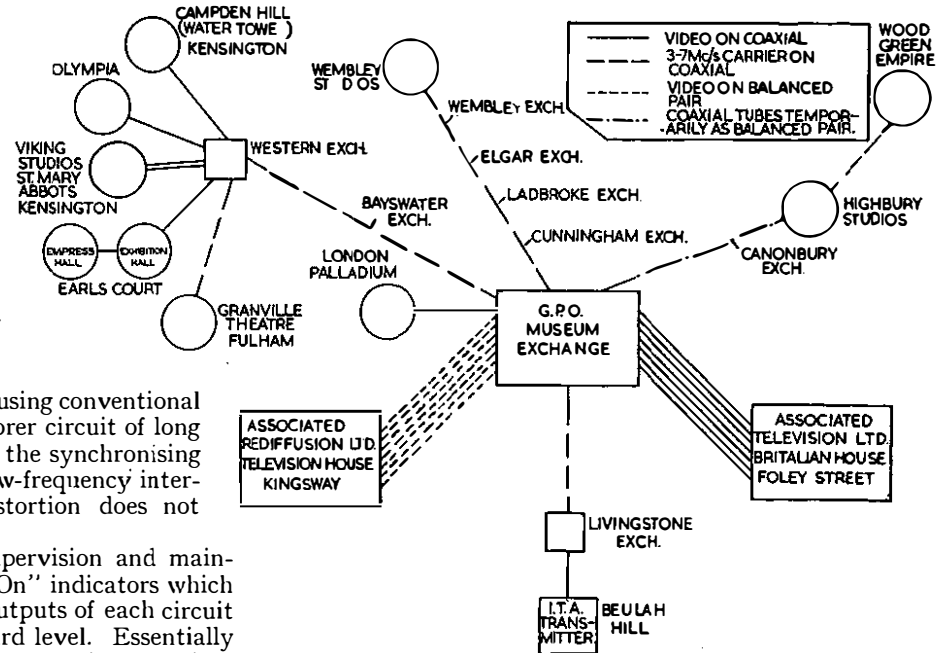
CAMPDEN HILL (WATER TOWE ) KENSINGTON

OLYMPIA

VIKING STUDIOS ST. MARY ABBOTS KENSINGTON

EMPRESS HALL

EXHIBITION HALL

EARLS COURT

WESTERN EXCH.

GRANVILLE THEATRE FULHAM

WEMBLEY ST D OS

WEMBLEY EXCH.

ELGAR EXCH.

LADBROKE EXCH.

BAYSWATER EXCH.

CUNNINGHAM EXCH.

LONDON PALLADIUM

VIDEO ON COAXIAL
3-7Mc/s CARRIER ON COAXIAL
VIDEO ON BALANCED PAIR
COAXIAL TUBES TEMPORARILY AS BALANCED PAIR.

WOOD GREEN EMPIRE

HIGHBURY STUDIOS

CANONBURY EXCH.

G.P.O. MUSEUM EXCHANGE

ASSOCIATED REDIFFUSION LTD. TELEVISION HOUSE KINGSWAY

ASSOCIATED TELEVISION LTD. BRITALIAN HOUSE FOLEY STREET

LIVINGSTONE EXCH.

I.T.A. TRANSMITTER

BEULAH HILL

using conventional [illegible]orer circuit of long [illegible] the synchronising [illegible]w-frequency inter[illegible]stortion does not

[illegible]pervision and main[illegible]On" indicators which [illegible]utputs of each circuit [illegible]rd level. Essentially